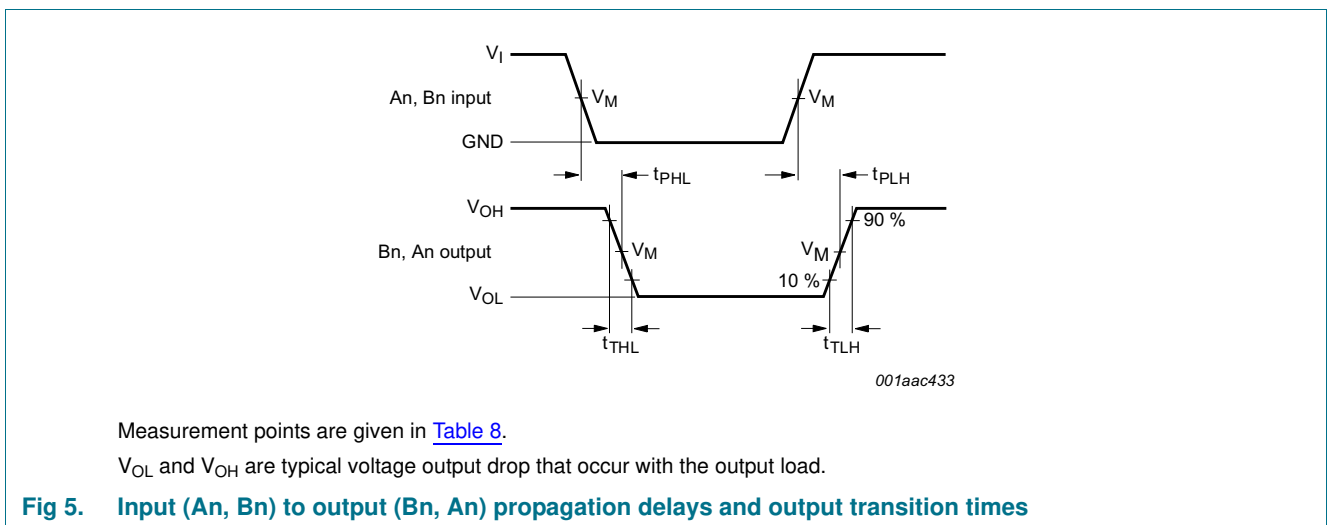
$V_I$

An, Bn input

$V_M$

$V_M$

GND

$t_{PHL}$

$t_{PLH}$

$V_{OH}$

90 %

Bn, An output

$V_M$

$V_M$

10 %

$V_{OL}$

$t_{THL}$

$t_{TLH}$

001aac433

Measurement points are given in Table 8.

$V_{OL}$ and $V_{OH}$ are typical voltage output drop that occur with the output load.

Fig 5. Input (An, Bn) to output (Bn, An) propagation delays and output transition times